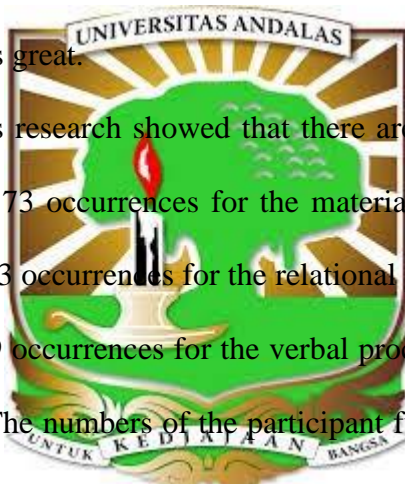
UNIVERSITAS ANDALAS

s great.

s research showed that there are

73 occurrences for the materia

3 occurrences for the relational

occurrences for the verbal pro

The numbers of the participant f

UNTUK KEDJAJAAN BANGSA